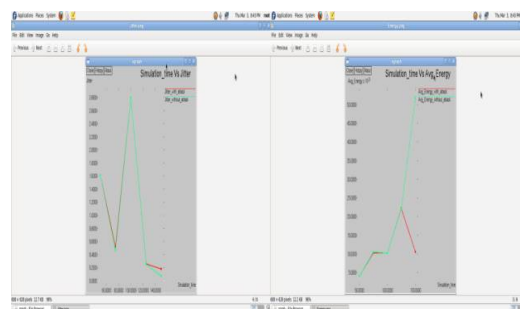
Applications Places System

Thu Mar 1, 3:43 PM

File Edit View Image Go Help

Previous Next

Close Hdcpy About

Simulation_time Vs Jitter

Jitter

Jitter_with_attack
Jitter_without_attack

Simulation_time

Applications Places System

Thu Mar 1, 3:43 PM

File Edit View Image Go Help

Previous Next

Close Hdcpy About

Simulation_time Vs Avg_Energy

Avg_Energy x $10^3$

Avg_Energy_with_attack
Avg_Energy_without_attack

Simulation_time

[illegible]